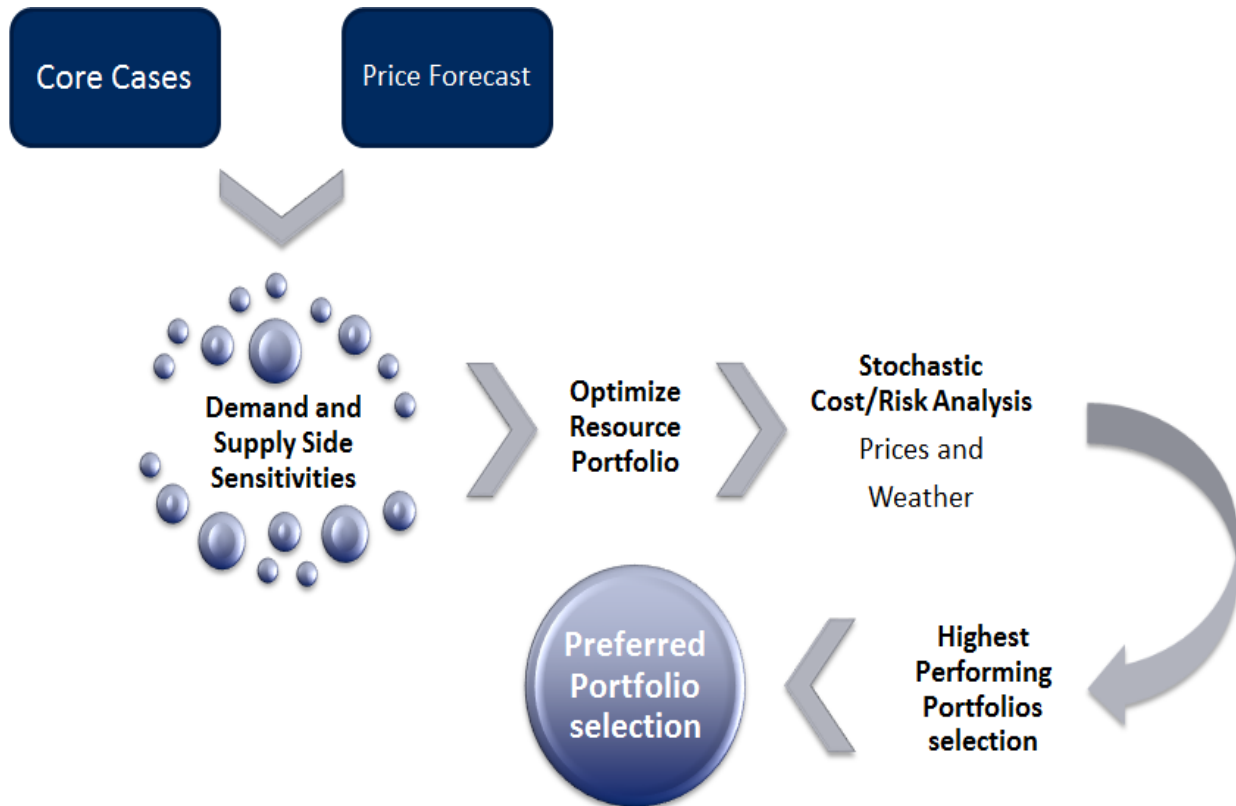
Core Cases

Price Forecast

Demand and Supply Side Sensitivities

Optimize Resource Portfolio

Stochastic Cost/Risk Analysis

Prices and Weather

Highest Performing Portfolios selection

Preferred Portfolio selection